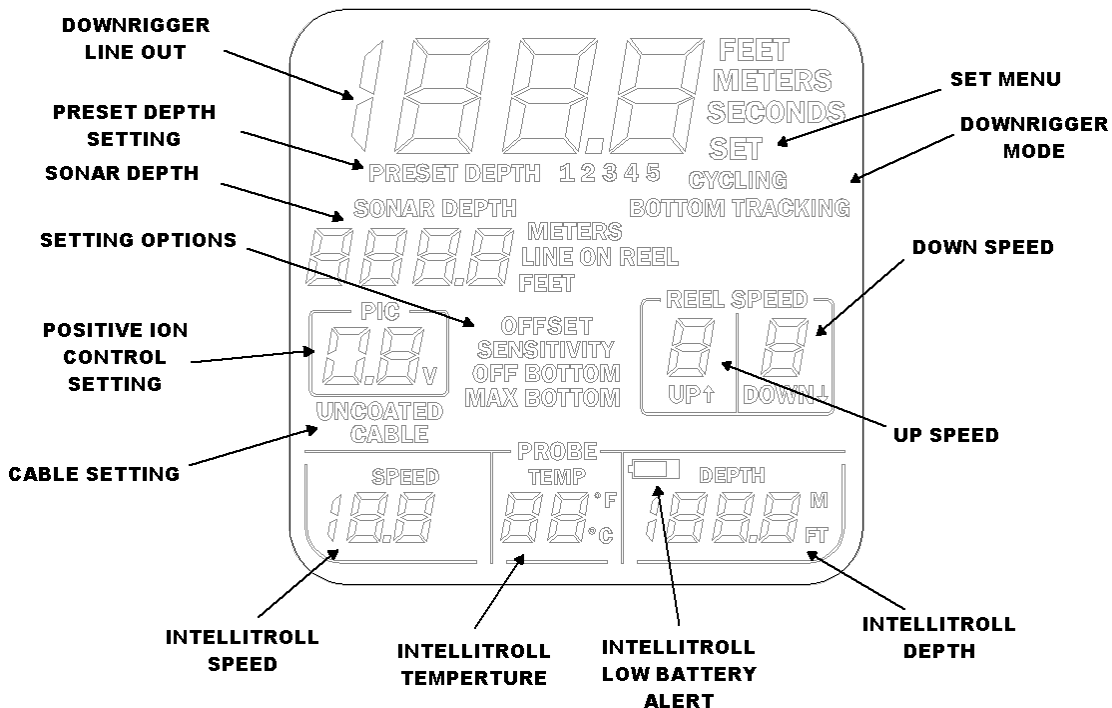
DOWNRIGGER LINE OUT

PRESET DEPTH SETTING

SONAR DEPTH

SETTING OPTIONS

POSITIVE ION CONTROL SETTING

CABLE SETTING

188.8

FEET
METERS
SECONDS
SET

SET MENU

DOWNRIGGER MODE

PRESET DEPTH 1 2 3 4 5

CYCLING

BOTTOM TRACKING

SONAR DEPTH

8888.8

METERS
LINE ON REEL
FEET

DOWN SPEED

PIC

0.8 V

OFFSET
SENSITIVITY
OFF BOTTOM
MAX BOTTOM

REEL SPEED

8 8

UP↑ DOWN↓

UP SPEED

UNCOATED CABLE

PROBE

SPEED

18.8

TEMP

88 °F °C

DEPTH

1888.8 M FT

INTELLITROLL SPEED

INTELLITROLL TEMPERTURE

INTELLITROLL LOW BATTERY ALERT

INTELLITROLL DEPTH